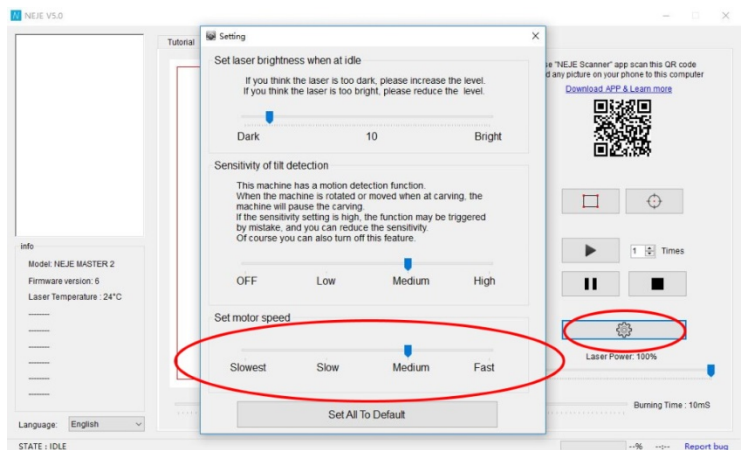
NEJE V5.0

Tutorial

Setting

Set laser brightness when at idle

If you think the laser is too dark, please increase the level.
If you think the laser is too bright, please reduce the level.

Dark 10 Bright

Sensitivity of tilt detection

This machine has a motion detection function.
When the machine is rotated or moved when at carving, the machine will pause the carving.
If the sensitivity setting is high, the function may be triggered by mistake, and you can reduce the sensitivity.
Of course you can also turn off this feature.

OFF Low Medium High

Set motor speed

Slowest Slow Medium Fast

Set All To Default

e "NEJE Scanner" app scan this QR code
d any picture on your phone to this computer

Download APP & Learn more

1 Times

Laser Power: 100%

Burning Time : 10mS

info

Model: NEJE MASTER 2

Firmware version: 6

Laser Temperature : 24°C

Language: English

STATE : IDLE

--% --:-- Report bug